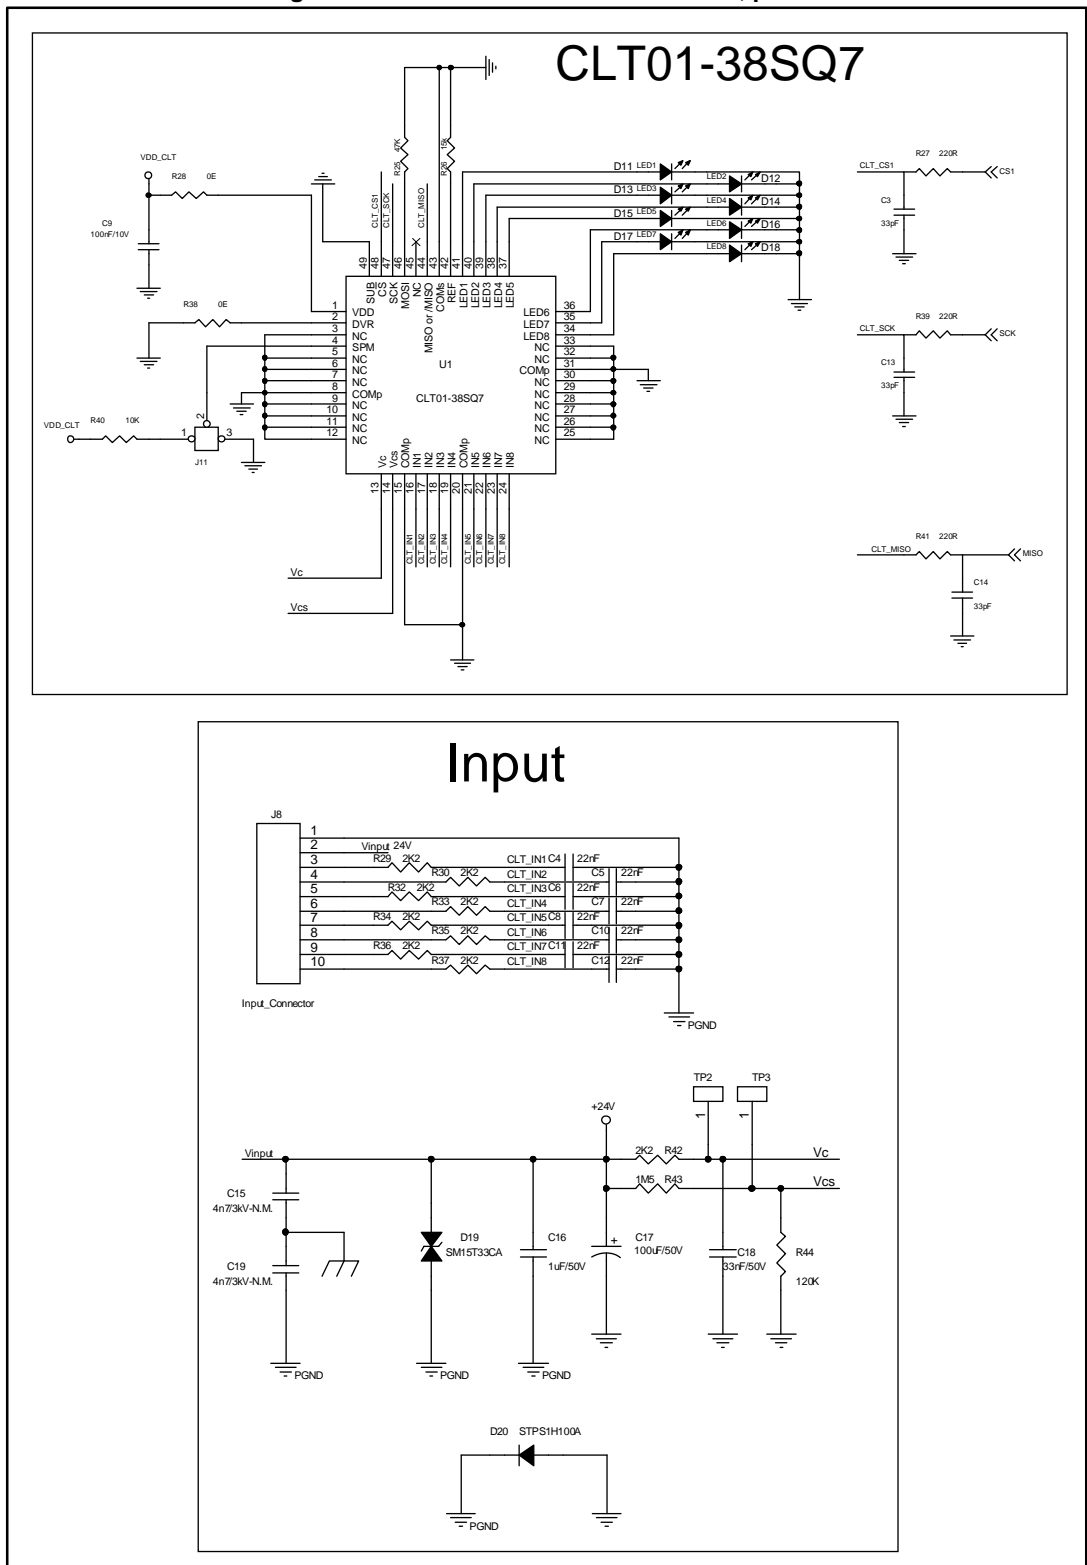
CLT01-38SQ7

VDD_CLT
R28 0E
C9 100nF/10V
R38 0E
VDD_CLT R40 10K
J11
1 2 3

R25 47K
R26 15K
CLT_CS1
CLT_SCK
CLT_MISO

49 48 47 46 45 44 43 42 41 40 39 38 37
SUB CS SCK MOSI NC NC MISO or /MISO COMs REF LED1 LED2 LED3 LED4 LED5

1 VDD
2 DVR
3 NC
4 SPM
5 NC
6 NC
7 NC
8 NC
9 COMp
10 NC
11 NC
12 NC

U1
CLT01-38SQ7

LED6 36
LED7 35
LED8 34
NC 33
NC 32
NC 31
COMp 30
NC 29
NC 28
NC 27
NC 26
NC 25

Vc Vcs COMp IN1 IN2 IN3 IN4 COMp IN5 IN6 IN7 IN8
13 14 15 16 17 18 19 20 21 22 23 24

CLT_IN1 CLT_IN2 CLT_IN3 CLT_IN4 CLT_IN5 CLT_IN6 CLT_IN7 CLT_IN8

Vc
Vcs

D11 LED1
LED2 D12
D13 LED3
LED4 D14
D15 LED5
LED6 D16
D17 LED7
LED8 D18

CLT_CS1 R27 220R CS1
C3 33pF
CLT_SCK R39 220R SCK
C13 33pF
CLT_MISO R41 220R MISO
C14 33pF

Input

J8
1
2 Vinput 24V
3 R29 2K2 CLT_IN1 C4 22nF
4 R30 2K2 CLT_IN2 C5 22nF
5 R32 2K2 CLT_IN3 C6 22nF
6 R33 2K2 CLT_IN4 C7 22nF
7 R34 2K2 CLT_IN5 C8 22nF
8 R35 2K2 CLT_IN6 C10 22nF
9 R36 2K2 CLT_IN7 C11 22nF
10 R37 2K2 CLT_IN8 C12 22nF
Input_Connector
PGND

TP2 TP3
1 1
+24V
Vinput
2K2 R42
Vc
1M5 R43
Vcs
C15 4n7/3kV-N.M.
C19 4n7/3kV-N.M.
D19 SM15T33CA
C16 1uF/50V
C17 100uF/50V
C18 33nF/50V
R44 120K
PGND
PGND
PGND

D20 STPS1H100A
PGND